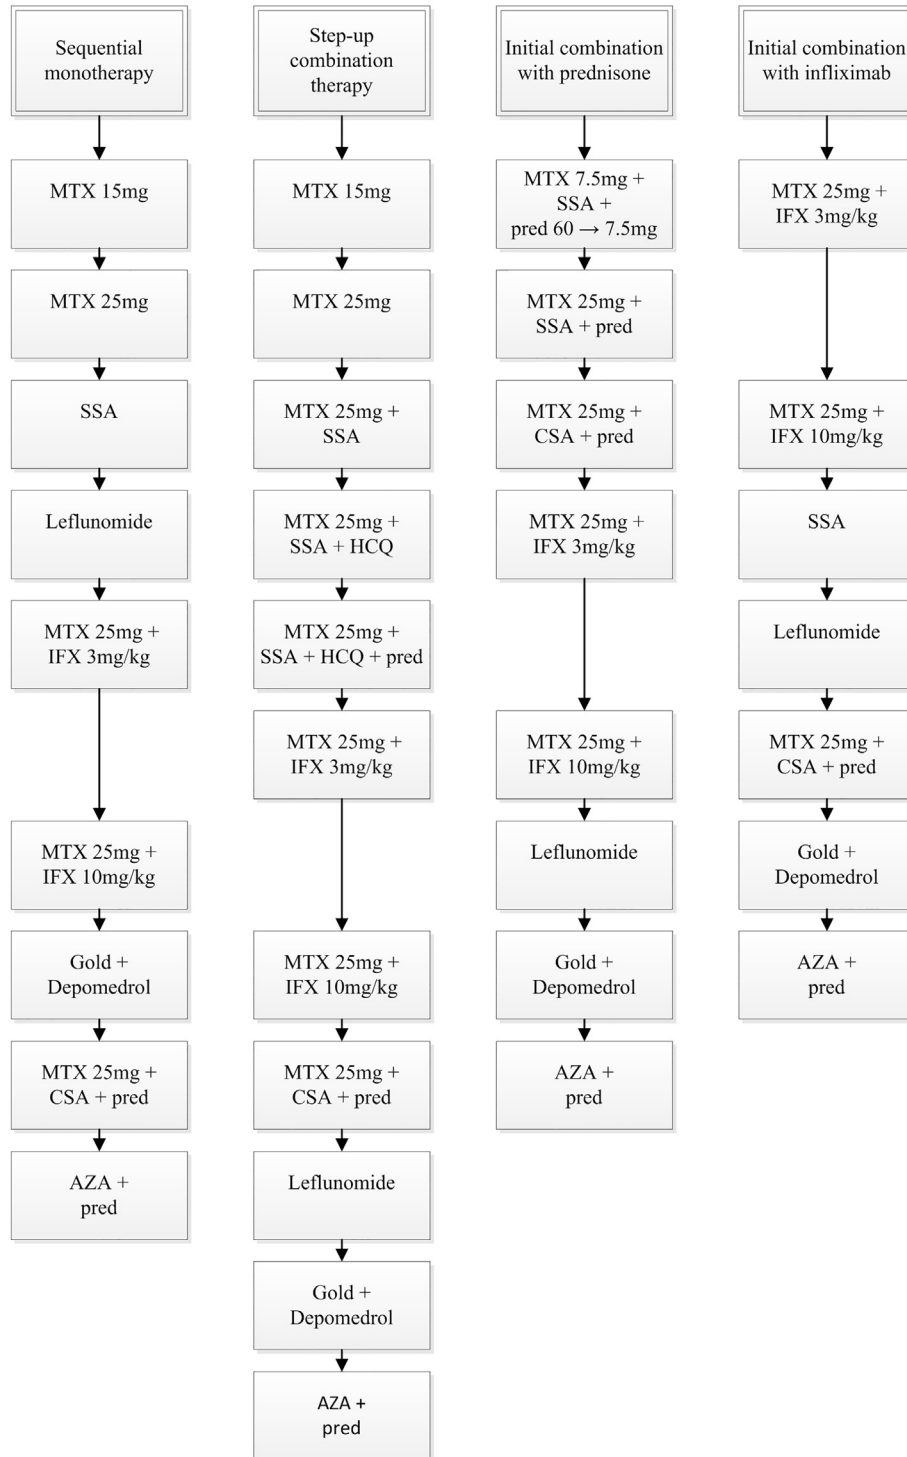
Sequential monotherapy

MTX 15mg

MTX 25mg

SSA

Leflunomide

MTX 25mg + IFX 3mg/kg

MTX 25mg + IFX 10mg/kg

Gold + Depomedrol

MTX 25mg + CSA + pred

AZA + pred

Step-up combination therapy

MTX 15mg

MTX 25mg

MTX 25mg + SSA

MTX 25mg + SSA + HCQ

MTX 25mg + SSA + HCQ + pred

MTX 25mg + IFX 3mg/kg

MTX 25mg + IFX 10mg/kg

MTX 25mg + CSA + pred

Leflunomide

Gold + Depomedrol

AZA + pred

Initial combination with prednisone

MTX 7.5mg + SSA + pred 60 → 7.5mg

MTX 25mg + SSA + pred

MTX 25mg + CSA + pred

MTX 25mg + IFX 3mg/kg

MTX 25mg + IFX 10mg/kg

Leflunomide

Gold + Depomedrol

AZA + pred

Initial combination with infliximab

MTX 25mg + IFX 3mg/kg

MTX 25mg + IFX 10mg/kg

SSA

Leflunomide

MTX 25mg + CSA + pred

Gold + Depomedrol

AZA + pred